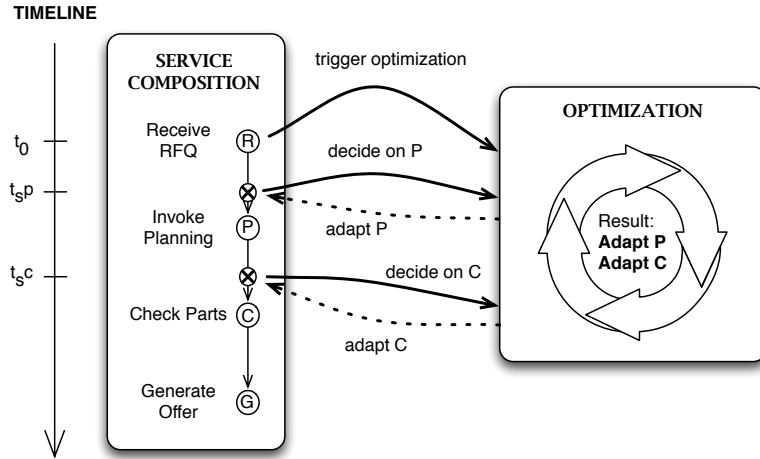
TIMELINE

$t_0$

$t_sp$

$t_sc$

SERVICE COMPOSITION

Receive RFQ

R

Invoke Planning

P

Check Parts

C

Generate Offer

G

trigger optimization

decide on P

adapt P

decide on C

adapt C

OPTIMIZATION

Result:
Adapt P
Adapt C